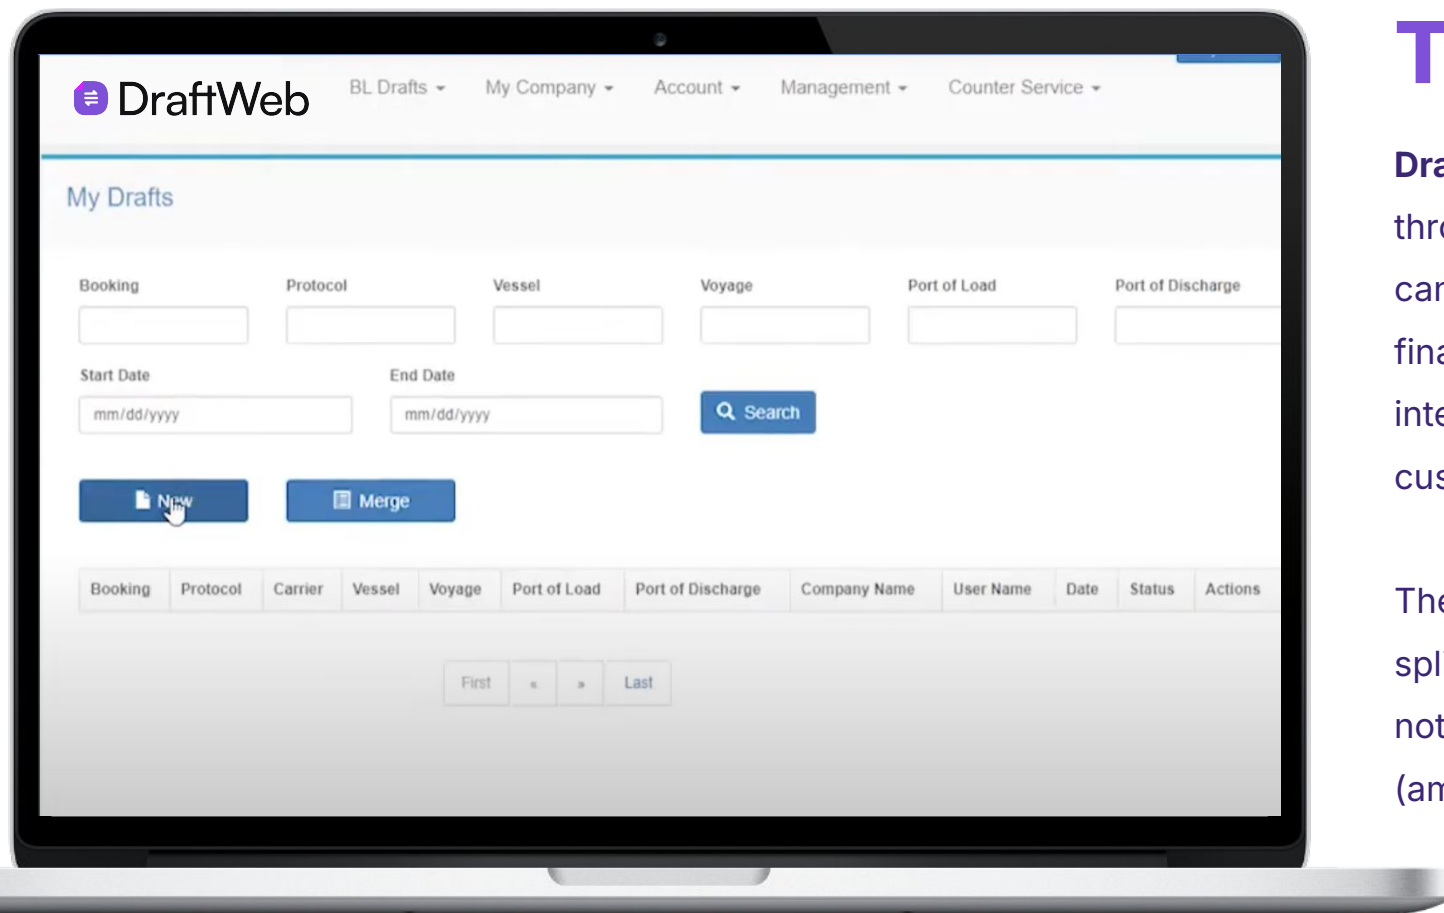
DraftWeb

BL Drafts ▾ My Company ▾ Account ▾ Management ▾ Counter Service ▾

My Drafts

Booking

Protocol

Vessel

Voyage

Port of Load

Port of Discharge

Start Date

mm/dd/yyyy

End Date

mm/dd/yyyy

Search

New

Merge

| Booking | Protocol | Carrier | Vessel | Voyage | Port of Load | Port of Discharge | Company Name | User Name | Date | Status | Actions |
|---|---|---|---|---|---|---|---|---|---|---|---|

First « » Last

T

Dra

thr

car

fina

inte

cus

The

spl

not

(am